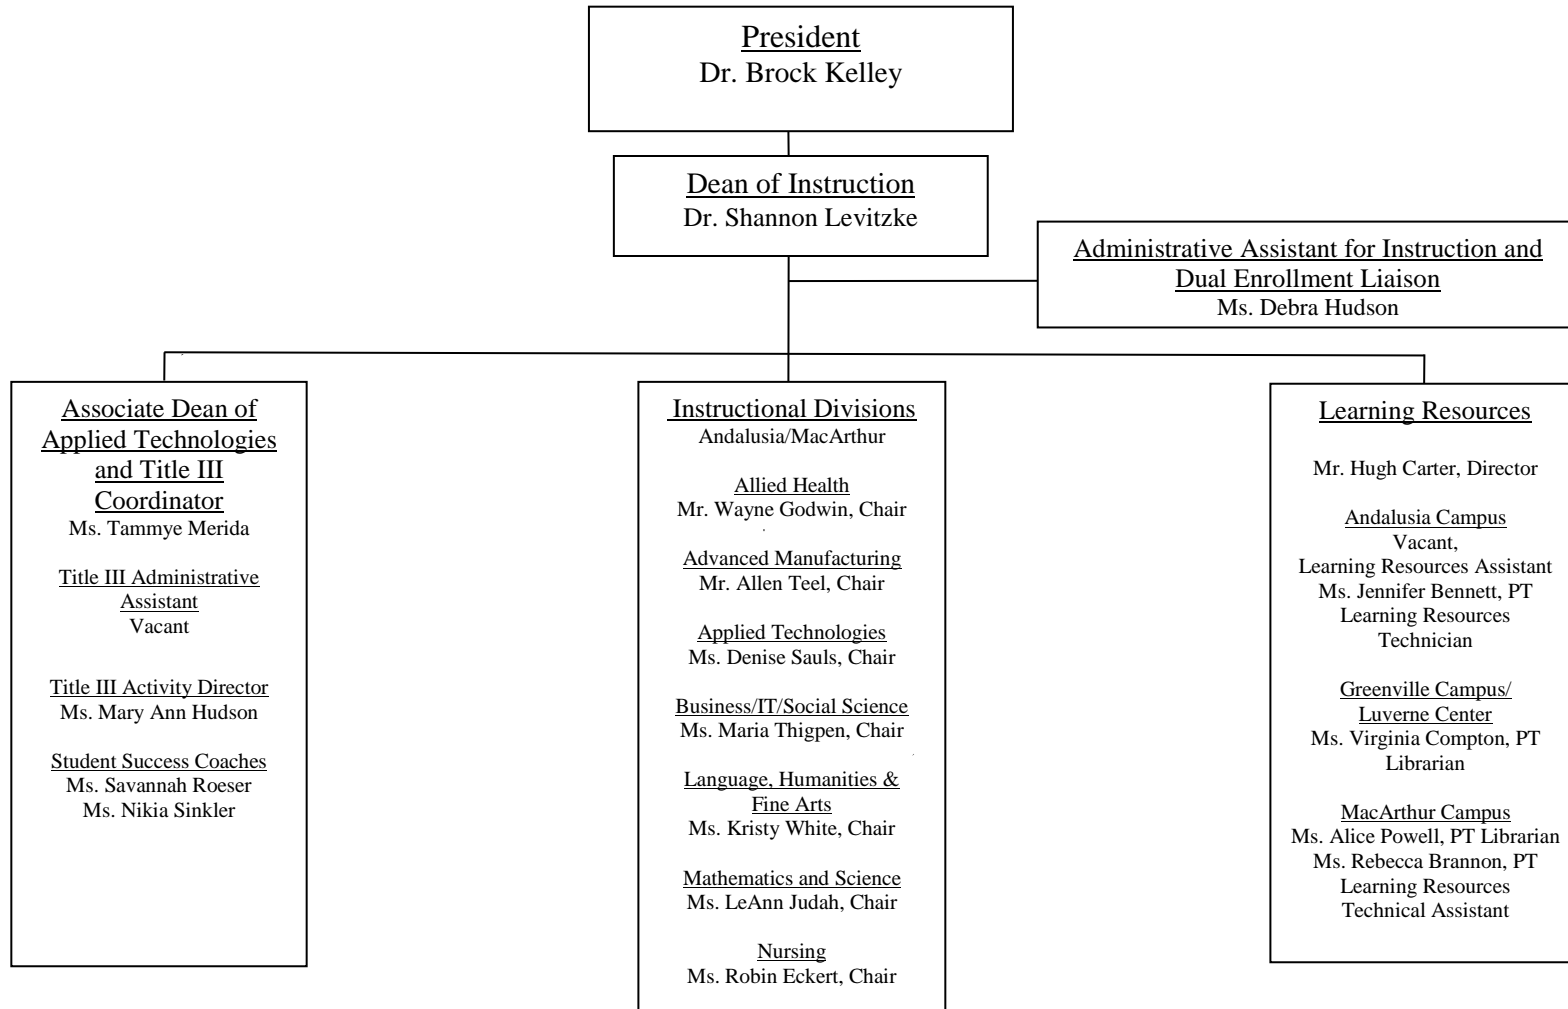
President
Dr. Brock Kelley

Dean of Instruction
Dr. Shannon Levitzke

Administrative Assistant for Instruction and Dual Enrollment Liaison
Ms. Debra Hudson

Associate Dean of Applied Technologies and Title III Coordinator
Ms. Tammye Merida

Title III Administrative Assistant
Vacant

Title III Activity Director
Ms. Mary Ann Hudson

Student Success Coaches
Ms. Savannah Roeser
Ms. Nikia Sinkler

Instructional Divisions
Andalusia/MacArthur

Allied Health
Mr. Wayne Godwin, Chair

Advanced Manufacturing
Mr. Allen Teel, Chair

Applied Technologies
Ms. Denise Sauls, Chair

Business/IT/Social Science
Ms. Maria Thigpen, Chair

Language, Humanities & Fine Arts
Ms. Kristy White, Chair

Mathematics and Science
Ms. LeAnn Judah, Chair

Nursing
Ms. Robin Eckert, Chair

Learning Resources

Mr. Hugh Carter, Director

Andalusia Campus
Vacant,
Learning Resources Assistant
Ms. Jennifer Bennett, PT Learning Resources Technician

Greenville Campus/ Luverne Center
Ms. Virginia Compton, PT Librarian

MacArthur Campus
Ms. Alice Powell, PT Librarian
Ms. Rebecca Brannon, PT Learning Resources Technical Assistant